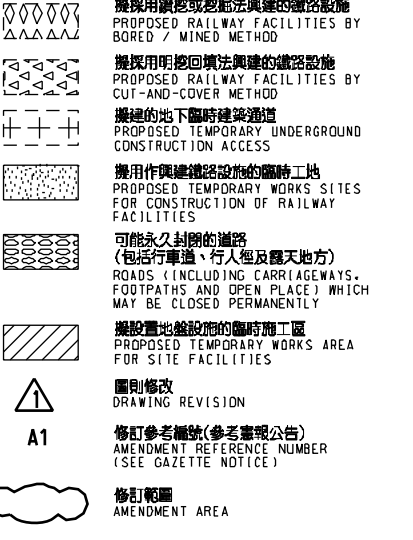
擬採用鑽挖或鑿爆法興建的鐵路設施
PROPOSED RAILWAY FACILITIES BY BORED / MINED METHOD

擬採用明挖回填法興建的鐵路設施
PROPOSED RAILWAY FACILITIES BY CUT-AND-COVER METHOD

擬建的地下臨時建築通道
PROPOSED TEMPORARY UNDERGROUND CONSTRUCTION ACCESS

擬用作興建鐵路設施的臨時工地
PROPOSED TEMPORARY WORKS SITES FOR CONSTRUCTION OF RAILWAY FACILITIES

可能永久封閉的道路
(包括行車道、行人徑及露天地方)
ROADS (INCLUDING CARRIAGEWAYS, FOOTPATHS AND OPEN PLACE) WHICH MAY BE CLOSED PERMANENTLY

擬設置地盤設施的臨時施工區
PROPOSED TEMPORARY WORKS AREA FOR SITE FACILITIES

1

圖則修改
DRAWING REVISION

A1

修訂參考編號(參考憲報公告)
AMENDMENT REFERENCE NUMBER (SEE GAZETTE NOTICE)

修訂範圍
AMENDMENT AREA